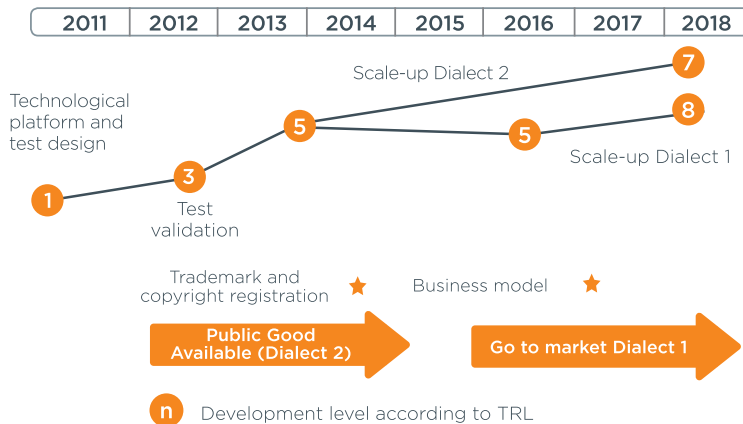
| 2011 | 2012 | 2013 | 2014 | 2015 | 2016 | 2017 | 2018 |
|---|---|---|---|---|---|---|---|

Technological platform and test design

1

3

Test validation

5

Scale-up Dialect 2

7

5

8

Scale-up Dialect 1

Trademark and copyright registration

Business model

Public Good Available (Dialect 2)

Go to market Dialect 1

n Development level according to TRL